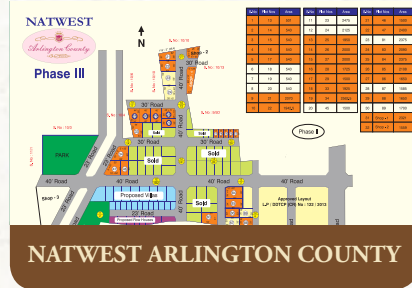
NATWEST

Arlington County

Phase III

N

30' Road

30' Road

30' Road

30' Road

40' Road

40' Road

40' Road

40' Road

22' Road

PARK

Sold

Sold

Sold

Sold

Proposed Villa

Proposed Row Houses

Phase I

Approved Layout
LJP / DDTCP / CPr No: 122 / 2012

NATWEST ARLINGTON COUNTY

| S.No | Plot Nos | Area | S.No | Plot Nos | Area | S.No | Plot Nos | Area |
|---|---|---|---|---|---|---|---|---|
| 1 | 13 | 160 | 11 | 23 | 2475 | 21 | 35 | 1986 |
| 2 | 14 | 160 | 12 | 24 | 2125 | 22 | 47 | 2323 |
| 3 | 15 | 160 | 13 | 25 | 2000 | 23 | 53 | 2075 |
| 4 | 16 | 160 | 14 | 26 | 2000 | 24 | 59 | 2000 |
| 5 | 17 | 160 | 15 | 27 | 2000 | 25 | 60 | 2000 |
| 6 | 18 | 160 | 16 | 28 | 2000 | 26 | 61 | 2000 |
| 7 | 19 | 160 | 17 | 29 | 2000 | 27 | 62 | 2000 |
| 8 | 20 | 160 | 18 | 30 | 2000 | 28 | 63 | 2000 |
| 9 | 21 | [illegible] | 19 | 31 | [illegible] | 29 | 64 | 1986 |
| 10 | 22 | 1986 | 20 | 32 | 2000 | 30 | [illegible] | 1986 |
|  |  |  |  |  |  | 31 | Shop - 1 | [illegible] |
|  |  |  |  |  |  | 32 | Shop - 2 | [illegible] |